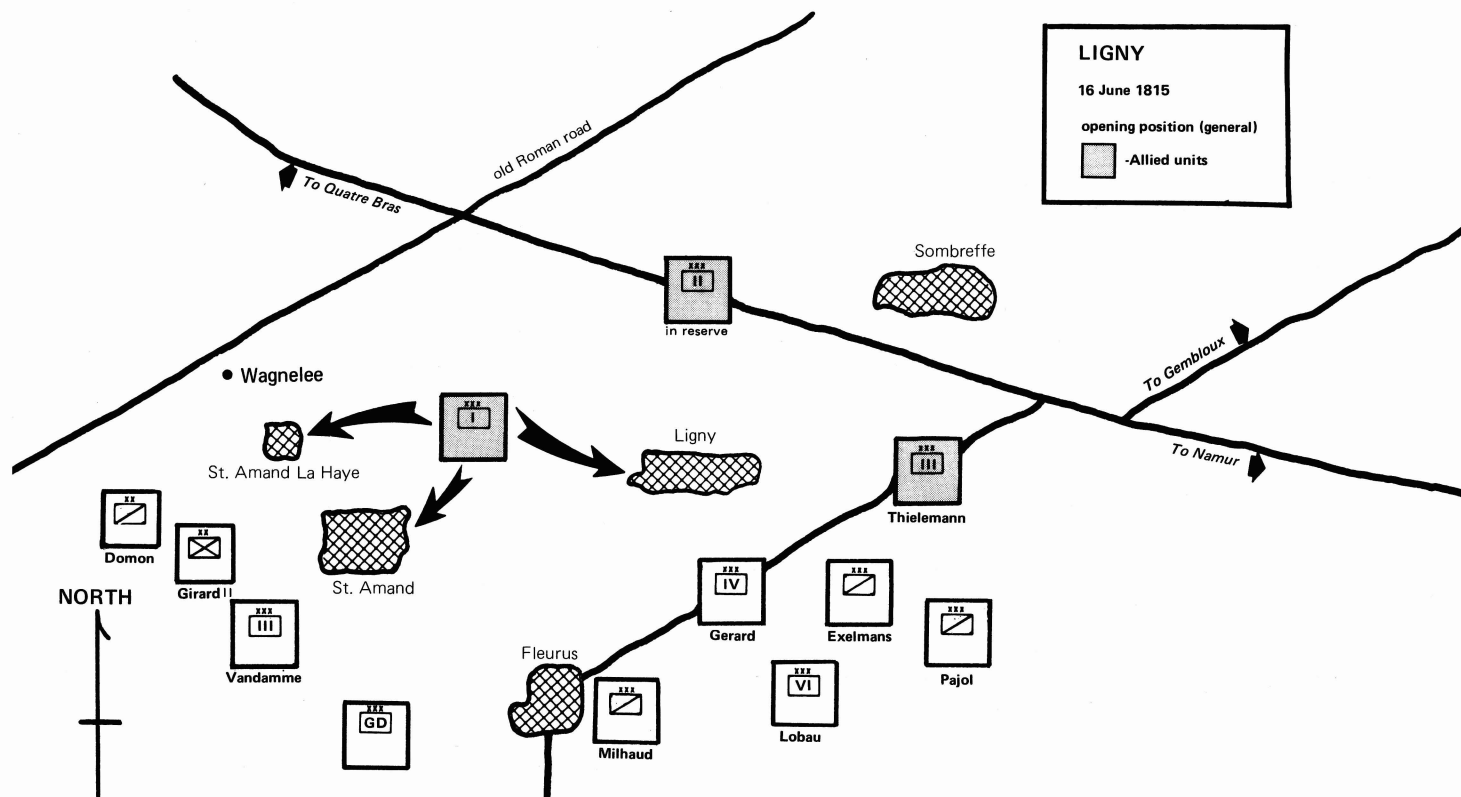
LIGNY

16 June 1815

opening position (general)

-Allied units

old Roman road

To Quatre Bras

XXX
II
in reserve

Sombreffe

Wagnelee

XXX
I

Ligny

St. Amand La Haye

To Gembloux

To Namur

XXX
III
Thielemann

XX
Domon

XX
Girard II

St. Amand

NORTH

XXX
III
Vandamme

XXX
IV
Gerard

XXX
Exelmans

XXX
Pajol

Fleurus

XXX
GD

XXX
Milhaud

XXX
VI
Lobau